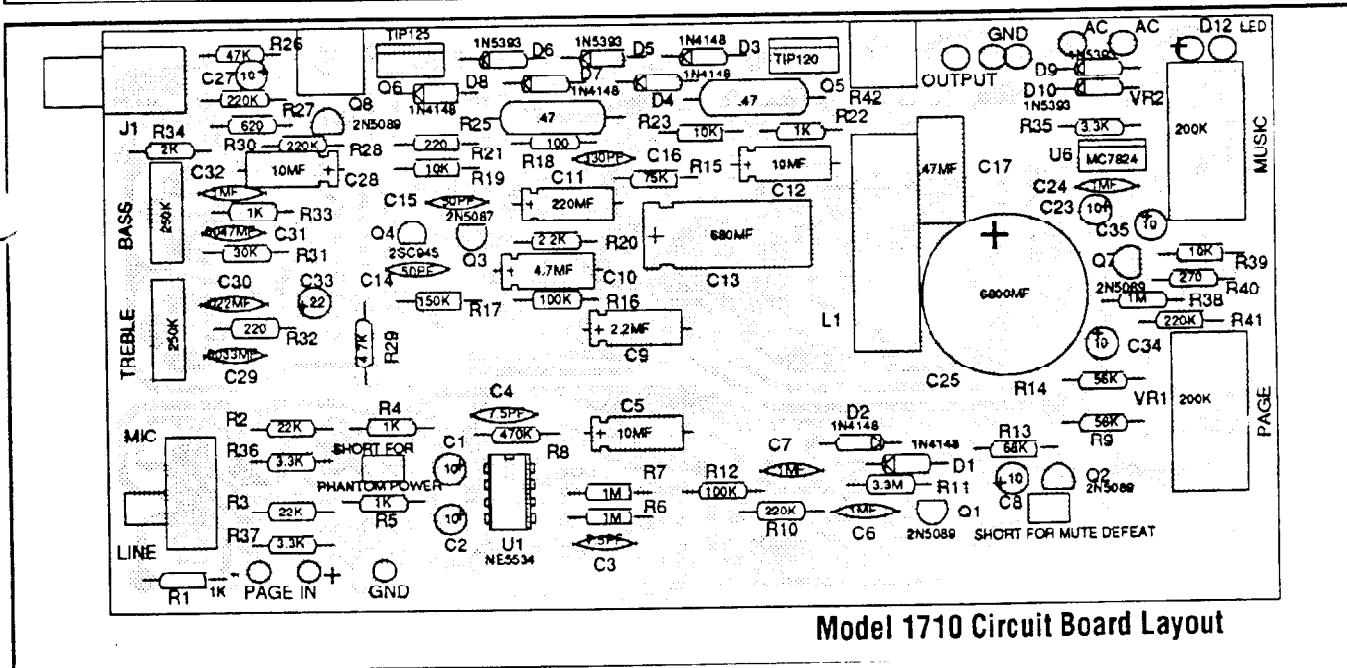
47K R26
C27 10
220K
R27 Q8
TIP125
1N5393 D6
1N5393 D5
1N4148 D3
TIP120
Q6 1N4148 D8
D7 1N4148
D4 1N4148
.47 Q5
R42
GND
OUTPUT
AC AC
D12 LED
D9 1N5393
D10 1N5393
VR2
J1
R34 2K
620
2N5089
R30 220K R28
R25 .47
100
R18
R23 10K
1K R22
R35 3.3K
200K
MUSIC
C32 10MF C28
220 R21
10K R19
130PF C16
R15 75K
10MF C12
47MF C17
U6 MC7824
1MF
1K R33
C15 30PF
2N5087
C11 220MF
C24 1MF
C23 10
C35 10
BASS 250K
.0047MF C31
30K R31
Q4
2SC945
Q3
2.2K R20
680MF
+
C30
C33 .22
C14 50PF
4.7MF C10
C13
Q7
10K R39
270 R40
2N5089
TREBLE 250K
.022MF
220 R32
4.7K R29
150K R17
100K R16
+ 2.2MF
C9
6800MF
1M R38
220K R41
L1
10 C34
.0033MF
C29
C25
R14 56K
VR1 200K
PAGE
C4
7.5PF
C5
R2 22K
R4 1K
470K R8
10MF
D2
1N4148
1N4148
R13 68K
56K R9
MIC
R36 3.3K
SHORT FOR PHANTOM POWER
C1 10
C7 1MF
D1
R7
R12 100K
3.3M R11
10 C8
Q2 2N5089
R3 22K
1K R5
1M
1M R6
220K R10
1MF C6
Q1
2N5089
SHORT FOR MUTE DEFEAT
LINE
R37 3.3K
C2 10
U1 NE5534
7.5PF
C3
R1 1K - PAGE IN + GND

Model 1710 Circuit Board Layout